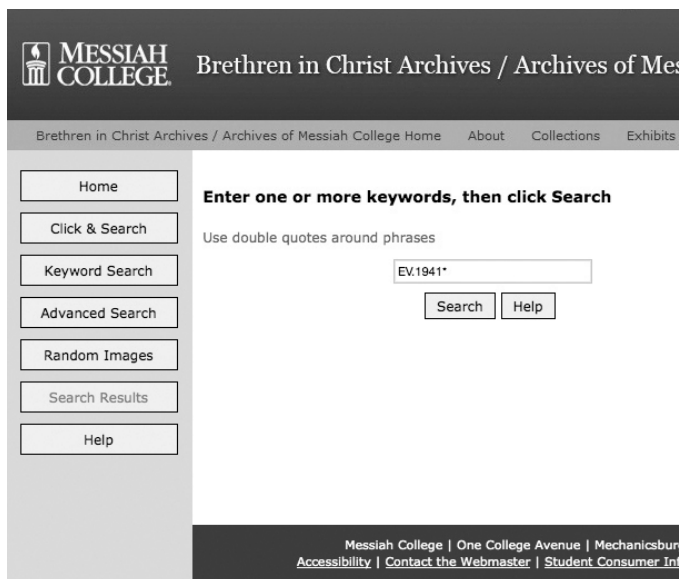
MESSIAH COLLEGE

Brethren in Christ Archives / Archives of Mes

Brethren in Christ Archives / Archives of Messiah College Home About Collections Exhibits

Home

Click & Search

Keyword Search

Advanced Search

Random Images

Search Results

Help

Enter one or more keywords, then click Search

Use double quotes around phrases

EV.1941*

Search Help

Messiah College | One College Avenue | Mechanicsbur

Accessibility | Contact the Webmaster | Student Consumer Inf